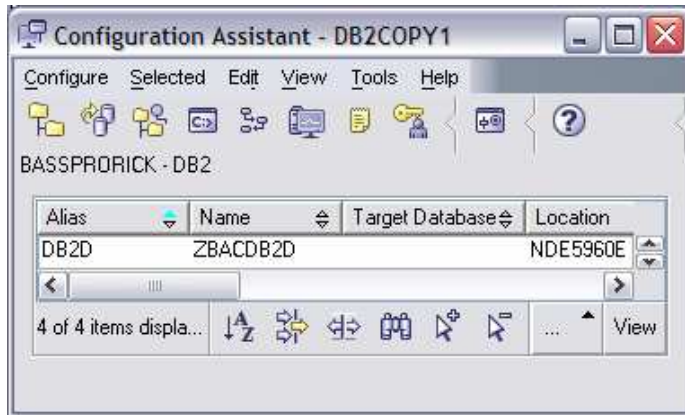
Configuration Assistant - DB2COPY1

Configure Selected Edit View Tools Help

BASSPRORICK - DB2

| Alias | Name | Target Database | Location |
|---|---|---|---|
| DB2D | ZBACDB2D | | NDE5960E |

4 of 4 items displa... ... View